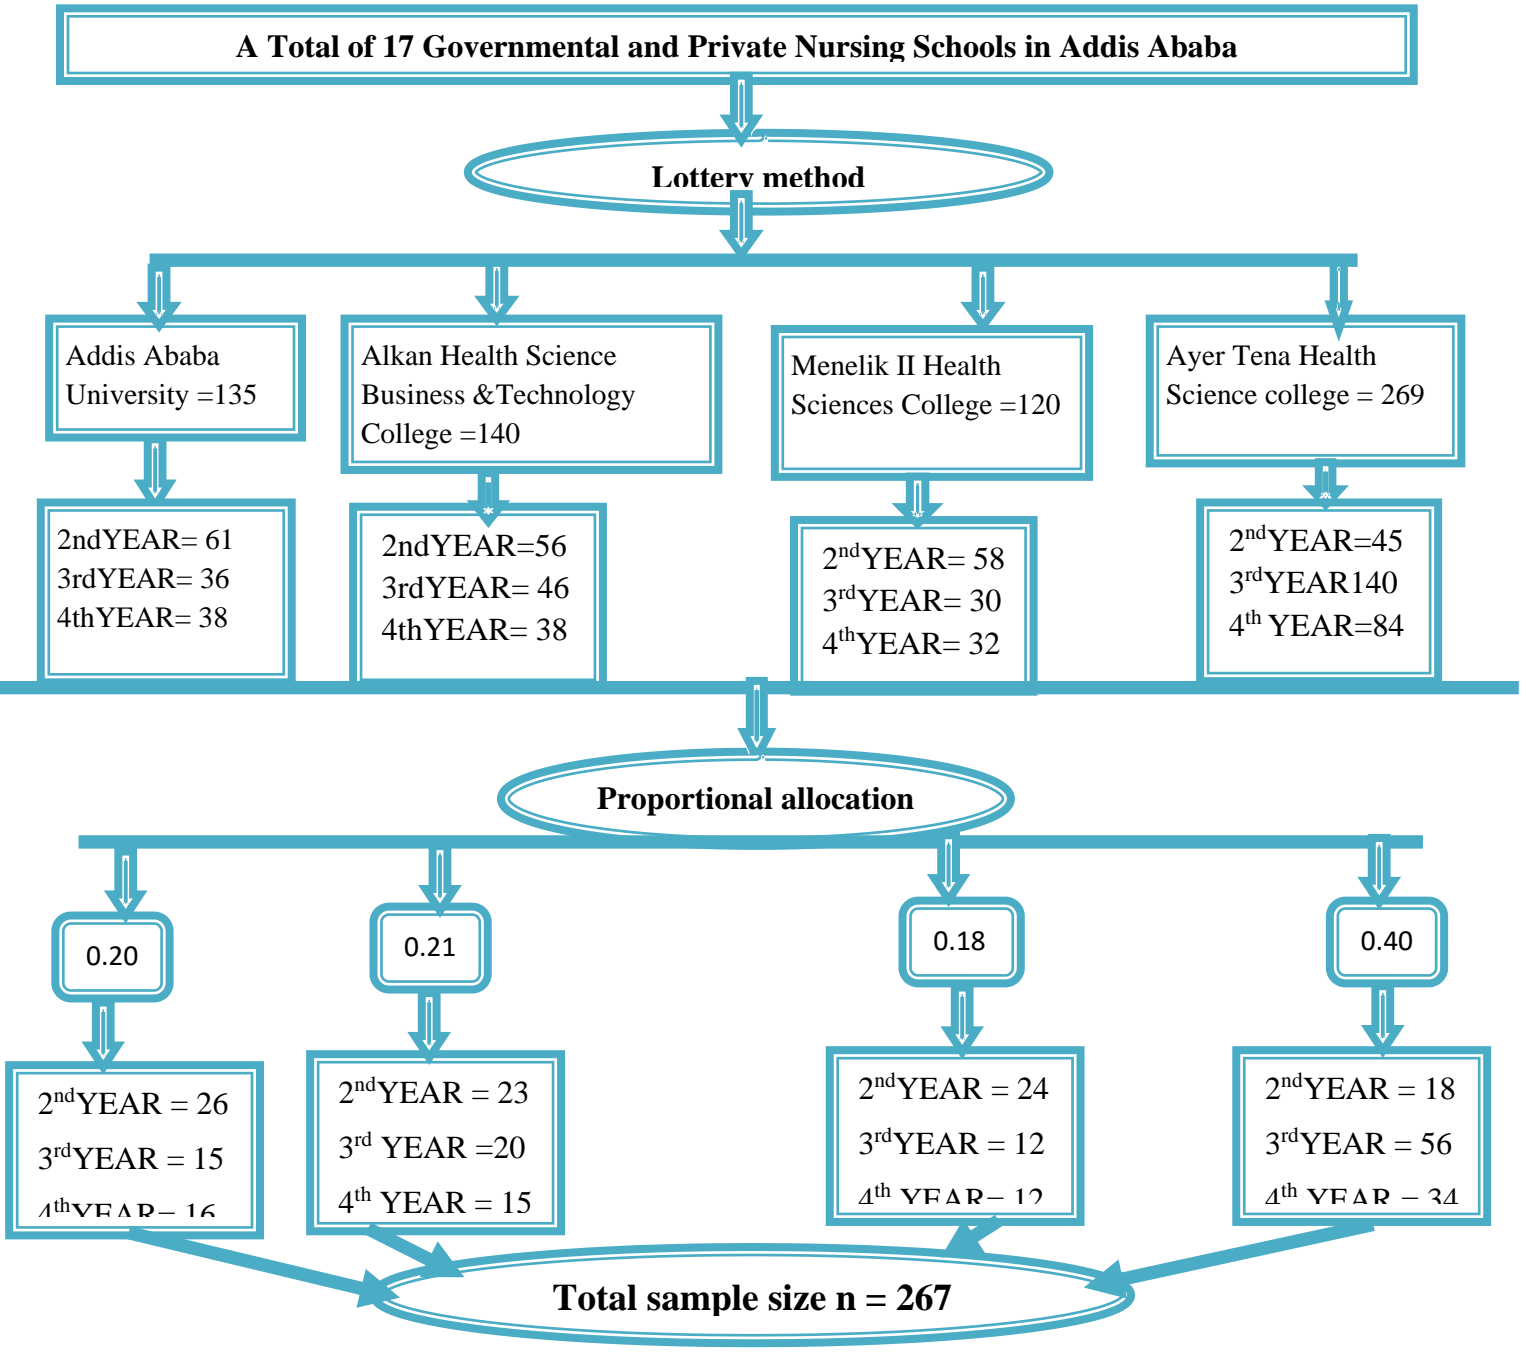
A Total of 17 Governmental and Private Nursing Schools in Addis Ababa

Lottery method

Addis Ababa University =135

Alkan Health Science Business &Technology College =140

Menelik II Health Sciences College =120

Ayer Tena Health Science college = 269

2ndYEAR= 61
3rdYEAR= 36
4thYEAR= 38

2ndYEAR=56
3rdYEAR= 46
4thYEAR= 38

2$^{nd}$YEAR= 58
3$^{rd}$YEAR= 30
4$^{th}$YEAR= 32

2$^{nd}$YEAR=45
3$^{rd}$YEAR140
4$^{th}$ YEAR=84

Proportional allocation

0.20

0.21

0.18

0.40

2$^{nd}$YEAR = 26
3$^{rd}$YEAR = 15
4$^{th}$YEAR= 16

2$^{nd}$YEAR = 23
3$^{rd}$ YEAR =20
4$^{th}$ YEAR = 15

2$^{nd}$YEAR = 24
3$^{rd}$YEAR = 12
4$^{th}$ YEAR= 12

2$^{nd}$YEAR = 18
3$^{rd}$YEAR = 56
4$^{th}$ YEAR = 34

Total sample size n = 267